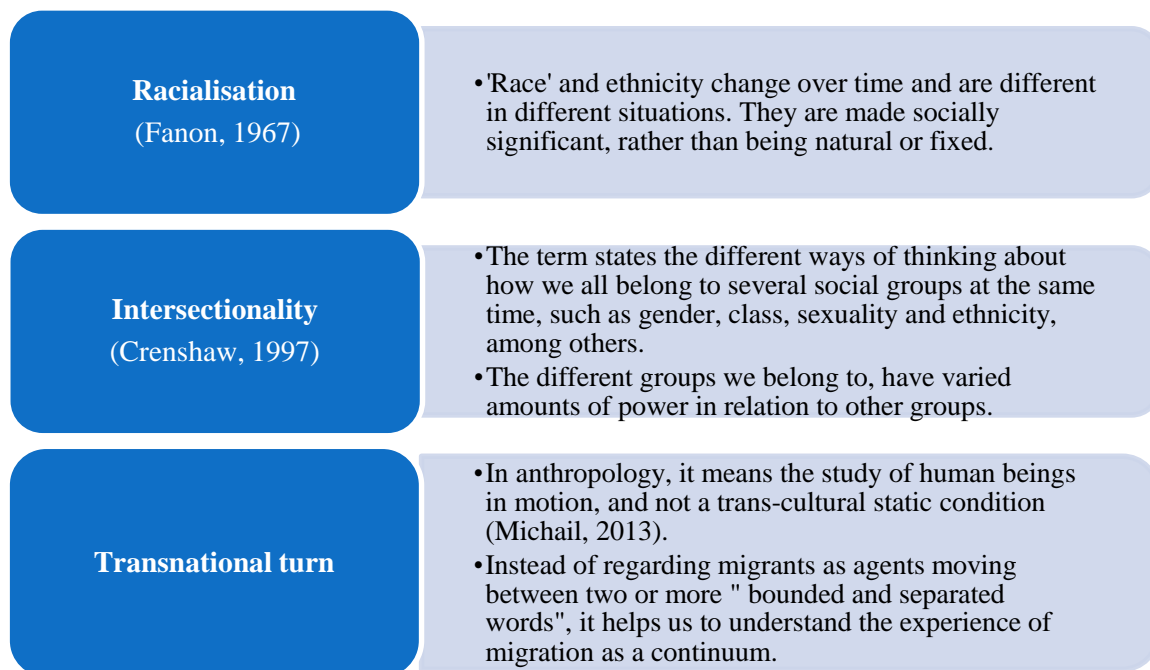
**Racialisation**
(Fanon, 1967)

• 'Race' and ethnicity change over time and are different in different situations. They are made socially significant, rather than being natural or fixed.

**Intersectionality**
(Crenshaw, 1997)

• The term states the different ways of thinking about how we all belong to several social groups at the same time, such as gender, class, sexuality and ethnicity, among others.
• The different groups we belong to, have varied amounts of power in relation to other groups.

**Transnational turn**

• In anthropology, it means the study of human beings in motion, and not a trans-cultural static condition (Michail, 2013).
• Instead of regarding migrants as agents moving between two or more " bounded and separated words", it helps us to understand the experience of migration as a continuum.